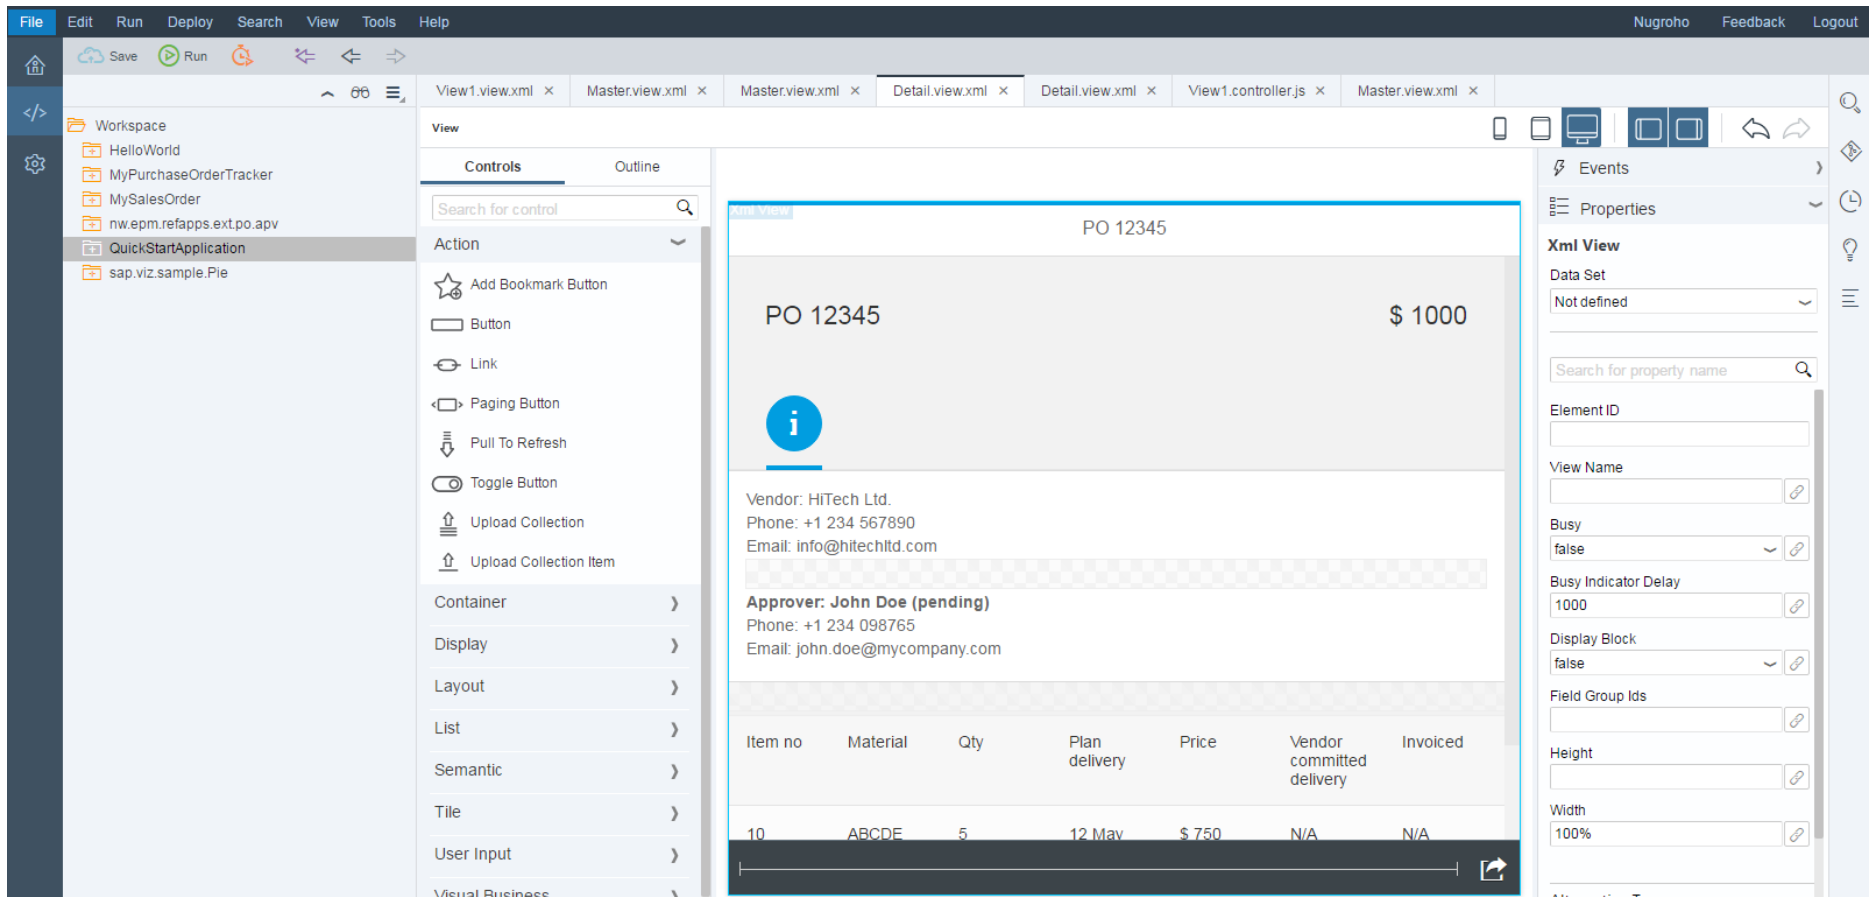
File Edit Run Deploy Search View Tools Help Nugroho Feedback Logout

Save Run

Workspace
HelloWorld
MyPurchaseOrderTracker
MySalesOrder
nw.epm.refapps.ext.po.apv
QuickStartApplication
sap.viz.sample.Pie

View1.view.xml × Master.view.xml × Master.view.xml × Detail.view.xml × Detail.view.xml × View1.controller.js × Master.view.xml ×

View

Controls Outline

Search for control

Action
Add Bookmark Button
Button
Link
Paging Button
Pull To Refresh
Toggle Button
Upload Collection
Upload Collection Item
Container
Display
Layout
List
Semantic
Tile
User Input
Visual Business

Xml View
PO 12345

PO 12345 $ 1000

Vendor: HiTech Ltd.
Phone: +1 234 567890
Email: info@hitechltd.com

Approver: John Doe (pending)
Phone: +1 234 098765
Email: john.doe@mycompany.com

| Item no | Material | Qty | Plan delivery | Price | Vendor committed delivery | Invoiced |
|---|---|---|---|---|---|---|
| 10 | ABCDE | 5 | 12 May | $ 750 | N/A | N/A |

Events
Properties
Xml View
Data Set
Not defined
Search for property name
Element ID
View Name
Busy
false
Busy Indicator Delay
1000
Display Block
false
Field Group Ids
Height
Width
100%
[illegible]